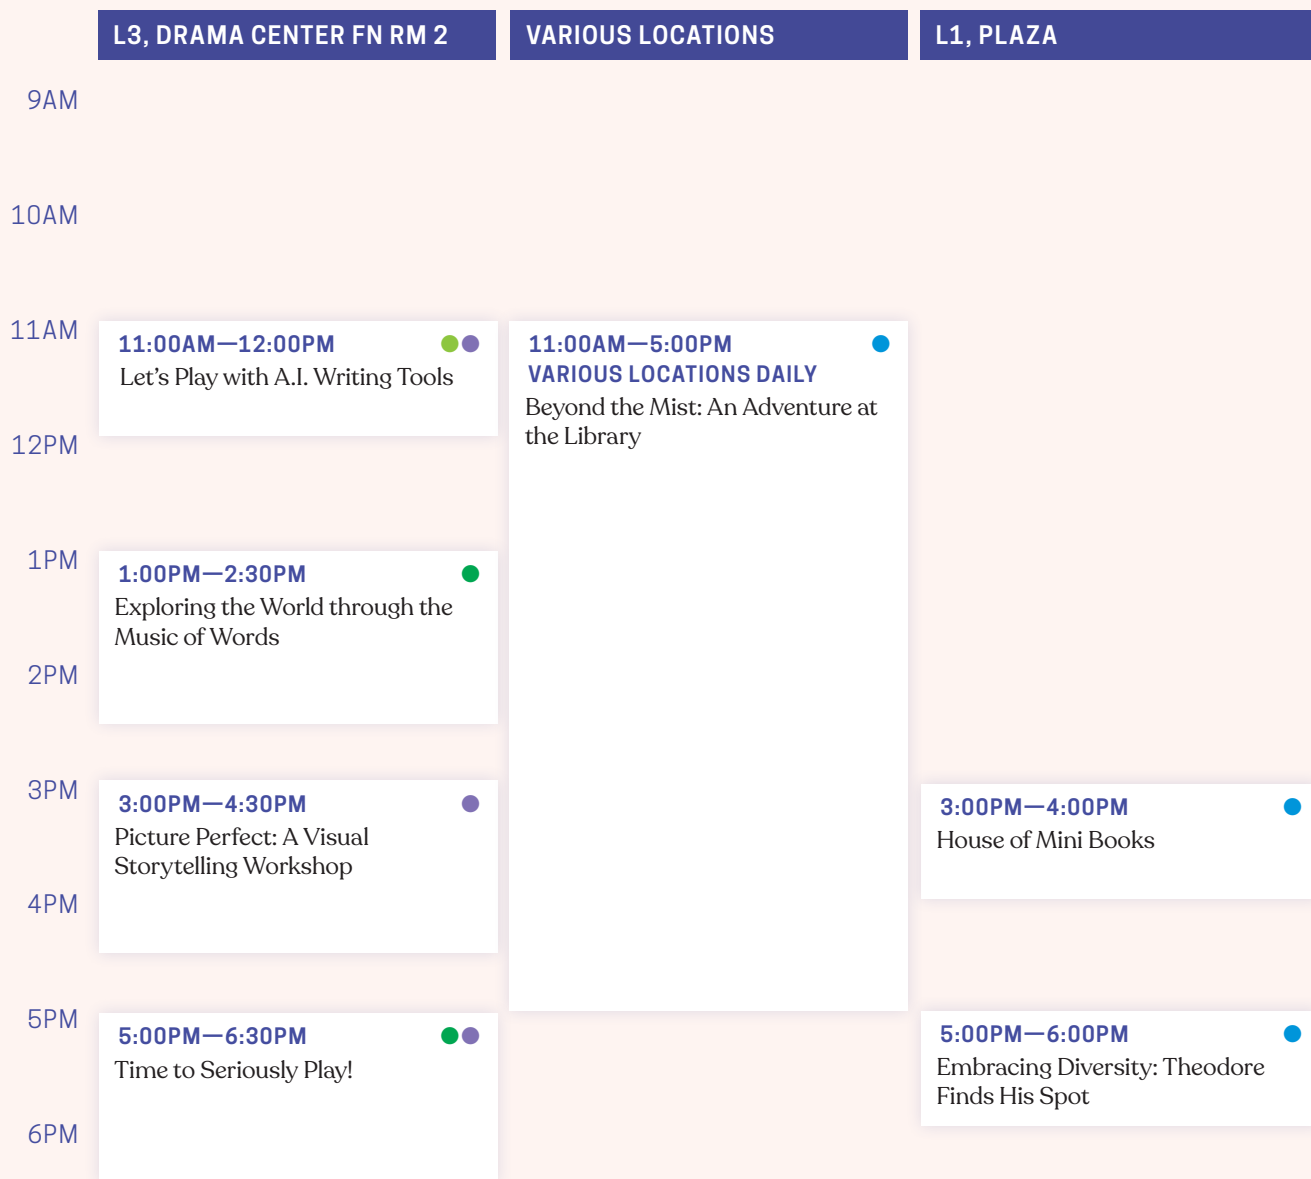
L3, DRAMA CENTER FN RM 2

VARIOUS LOCATIONS

L1, PLAZA

9AM

10AM

11AM

11:00AM—12:00PM
Let's Play with A.I. Writing Tools

11:00AM—5:00PM
VARIOUS LOCATIONS DAILY
Beyond the Mist: An Adventure at the Library

12PM

1PM

1:00PM—2:30PM
Exploring the World through the Music of Words

2PM

3PM

3:00PM—4:30PM
Picture Perfect: A Visual Storytelling Workshop

3:00PM—4:00PM
House of Mini Books

4PM

5PM

5:00PM—6:30PM
Time to Seriously Play!

5:00PM—6:00PM
Embracing Diversity: Theodore Finds His Spot

6PM